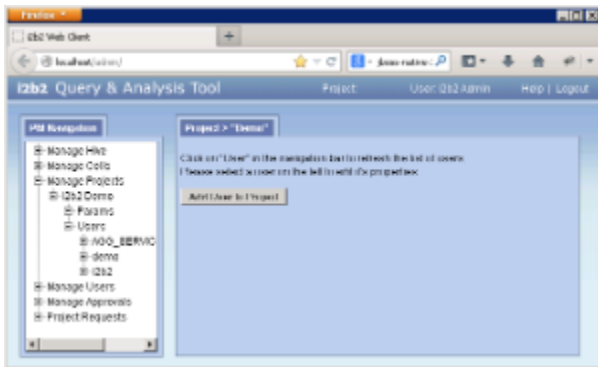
Firefox

i2b2 Web Client

+

localhost/admin/

jboss runtime

i2b2 Query & Analysis Tool

Project:

User: i2b2 Admin

Help | Logout

PM Navigation

Manage Hive
Manage Cells
Manage Projects
i2b2 Demo
Params
Users
AGG_SERVIC
demo
i2b2
Manage Users
Manage Approvals
Project Requests

Project > "Demo"

Click on "User" in the navigation bar to refresh the list of users.
Please select a user on the left to edit it's properties.

Add User to Project